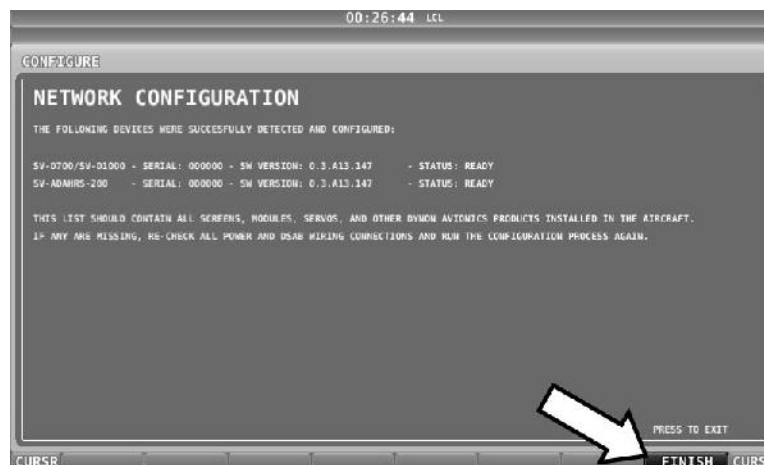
00:26:44 LCL

CONFIGURE

NETWORK CONFIGURATION

THE FOLLOWING DEVICES WERE SUCCESFULLY DETECTED AND CONFIGURED:

SV-D700/SV-D1000 - SERIAL: 000000 - SW VERSION: 0.3.A13.147 - STATUS: READY
SV-ADAHRS-200 - SERIAL: 000000 - SW VERSION: 0.3.A13.147 - STATUS: READY

THIS LIST SHOULD CONTAIN ALL SCREENS, MODULES, SERVOS, AND OTHER DYNON AVIONICS PRODUCTS INSTALLED IN THE AIRCRAFT. IF ANY ARE MISSING, RE-CHECK ALL POWER AND DSAB WIRING CONNECTIONS AND RUN THE CONFIGURATION PROCESS AGAIN.

PRESS TO EXIT

CURSR FINISH CURS